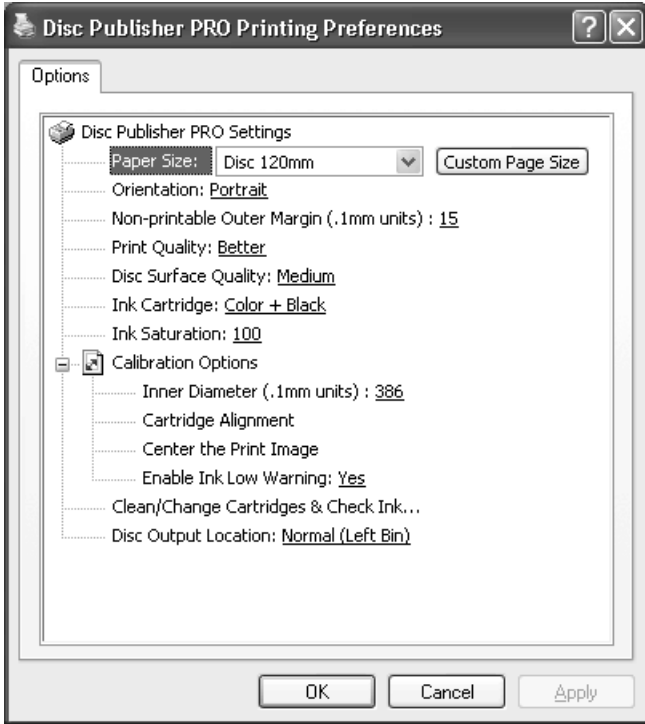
Disc Publisher PRO Printing Preferences

?

Options

Disc Publisher PRO Settings

Paper Size: Disc 120mm

Custom Page Size

Orientation: Portrait

Non-printable Outer Margin (.1mm units) : 15

Print Quality: Better

Disc Surface Quality: Medium

Ink Cartridge: Color + Black

Ink Saturation: 100

Calibration Options

Inner Diameter (.1mm units) : 386

Cartridge Alignment

Center the Print Image

Enable Ink Low Warning: Yes

Clean/Change Cartridges & Check Ink...

Disc Output Location: Normal (Left Bin)

OK

Cancel

Apply